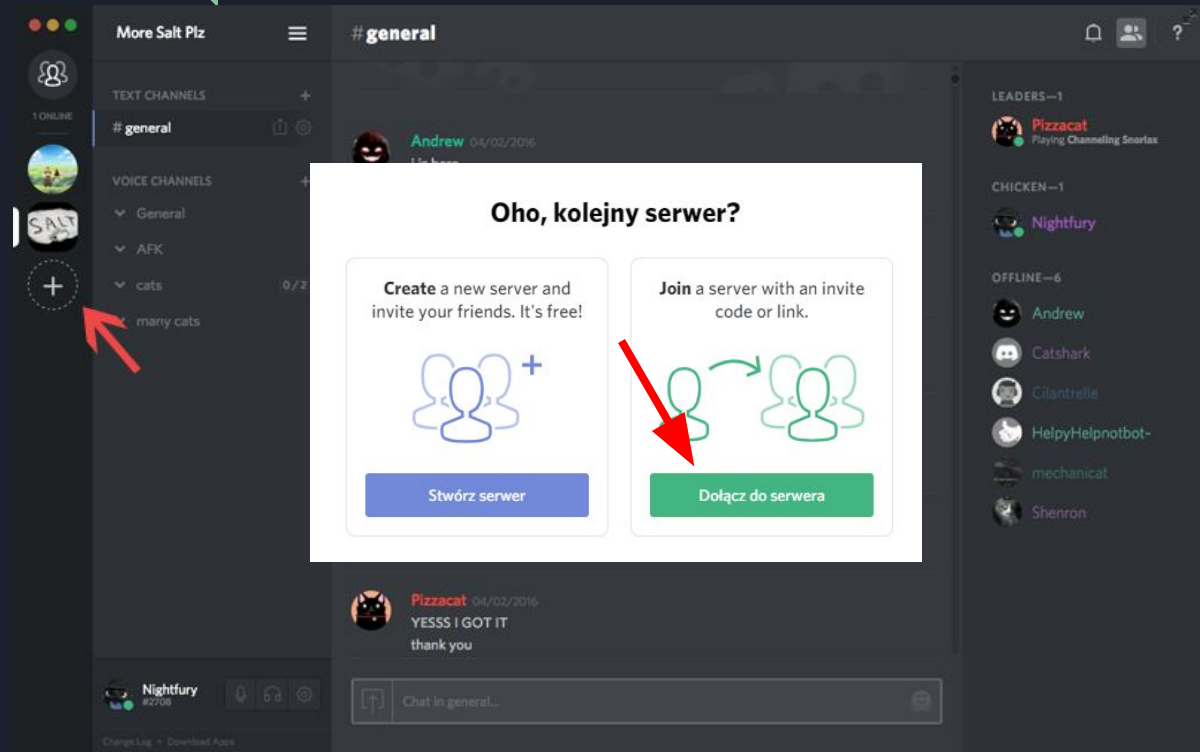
1 ONLINE

SALT

More Salt Plz

TEXT CHANNELS

# general

VOICE CHANNELS

General

AFK

cats 0/2

many cats

Nightfury
#2708

Change Log · Download Apps

#general

Andrew 04/02/2016
Hi here

Oho, kolejny serwer?

**Create** a new server and invite your friends. It's free!

Stwórz serwer

**Join** a server with an invite code or link.

Dołącz do serwera

Pizzacat 04/02/2016
YESSS I GOT IT
thank you

Chat in general...

LEADERS—1

Pizzacat
Playing Channeling Snorlax

CHICKEN—1

Nightfury

OFFLINE—6

Andrew

Catshark

Cilantrelle

HelpyHelpnotbot~

mechanicat

Shenron